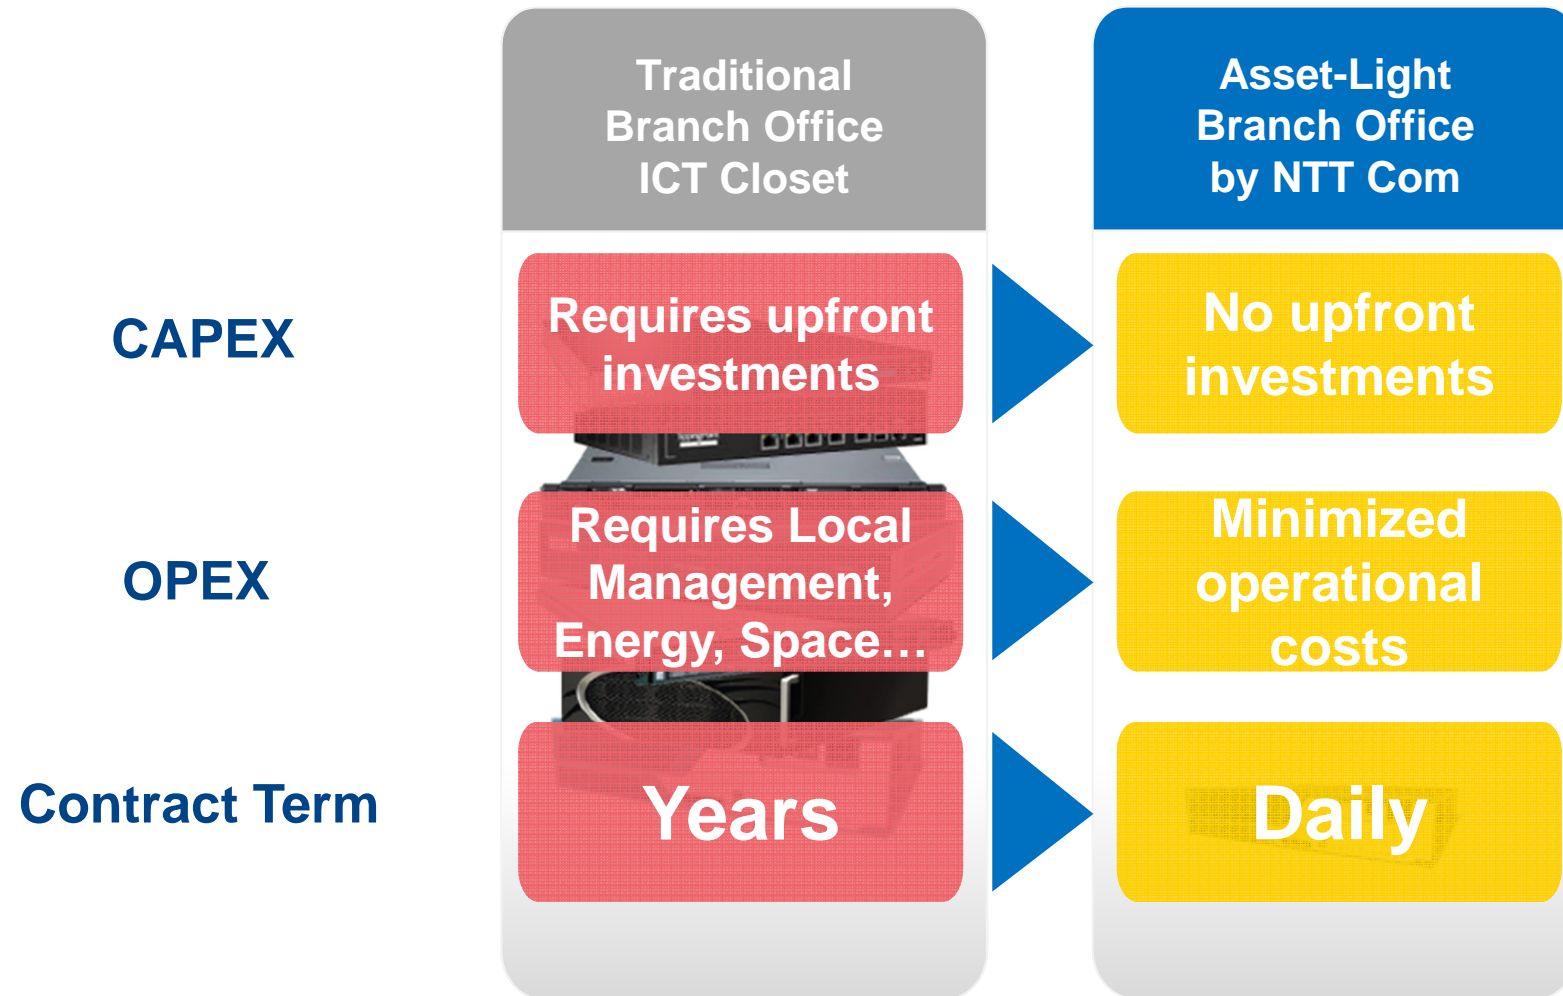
| | Traditional Branch Office ICT Closet | Asset-Light Branch Office by NTT Com |
|---|---|---|
| CAPEX | Requires upfront investments | No upfront investments |
| OPEX | Requires Local Management, Energy, Space… | Minimized operational costs |
| Contract Term | Years | Daily |